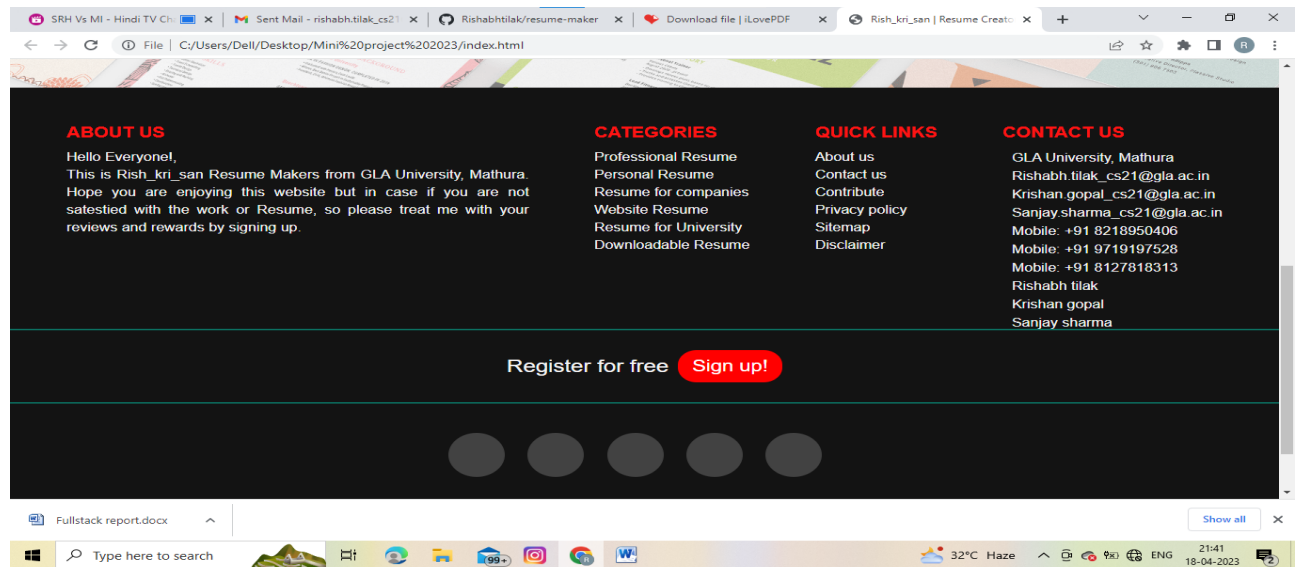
SRH Vs MI - Hindi TV Ch ×
Sent Mail - rishabh.tilak_cs21 ×
Rishabhtilak/resume-maker ×
Download file | iLovePDF ×
Rish_kri_san | Resume Creato ×
+

File | C:/Users/Dell/Desktop/Mini%20project%202023/index.html

ABOUT US
Hello Everyone!,
This is Rish_kri_san Resume Makers from GLA University, Mathura. Hope you are enjoying this website but in case if you are not satestied with the work or Resume, so please treat me with your reviews and rewards by signing up.

CATEGORIES
Professional Resume
Personal Resume
Resume for companies
Website Resume
Resume for University
Downloadable Resume

QUICK LINKS
About us
Contact us
Contribute
Privacy policy
Sitemap
Disclaimer

CONTACT US
GLA University, Mathura
Rishabh.tilak_cs21@gla.ac.in
Krishan.gopal_cs21@gla.ac.in
Sanjay.sharma_cs21@gla.ac.in
Mobile: +91 8218950406
Mobile: +91 9719197528
Mobile: +91 8127818313
Rishabh tilak
Krishan gopal
Sanjay sharma

Register for free Sign up!

Fullstack report.docx
Show all

Type here to search
99+
32°C Haze
ENG
21:41
18-04-2023